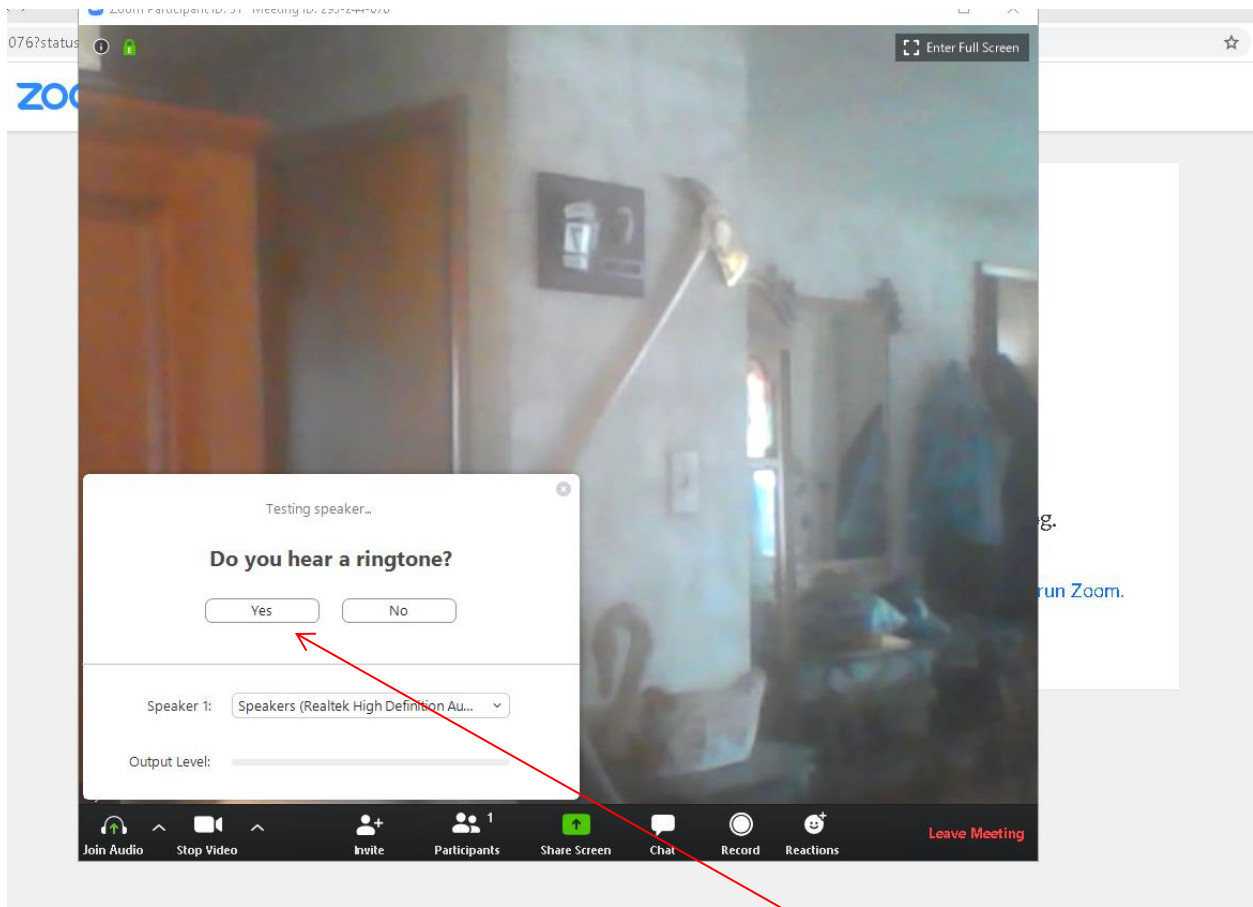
Zoom Participant ID: 31 Meeting ID: 293-244-076

076?status

ZOO

Enter Full Screen

g.

run Zoom.

Testing speaker...

Do you hear a ringtone?

Yes

No

Speaker 1: Speakers (Realtek High Definition Au...

Output Level:

Join Audio

Stop Video

Invite

1

Participants

Share Screen

Chat

Record

Reactions

Leave Meeting